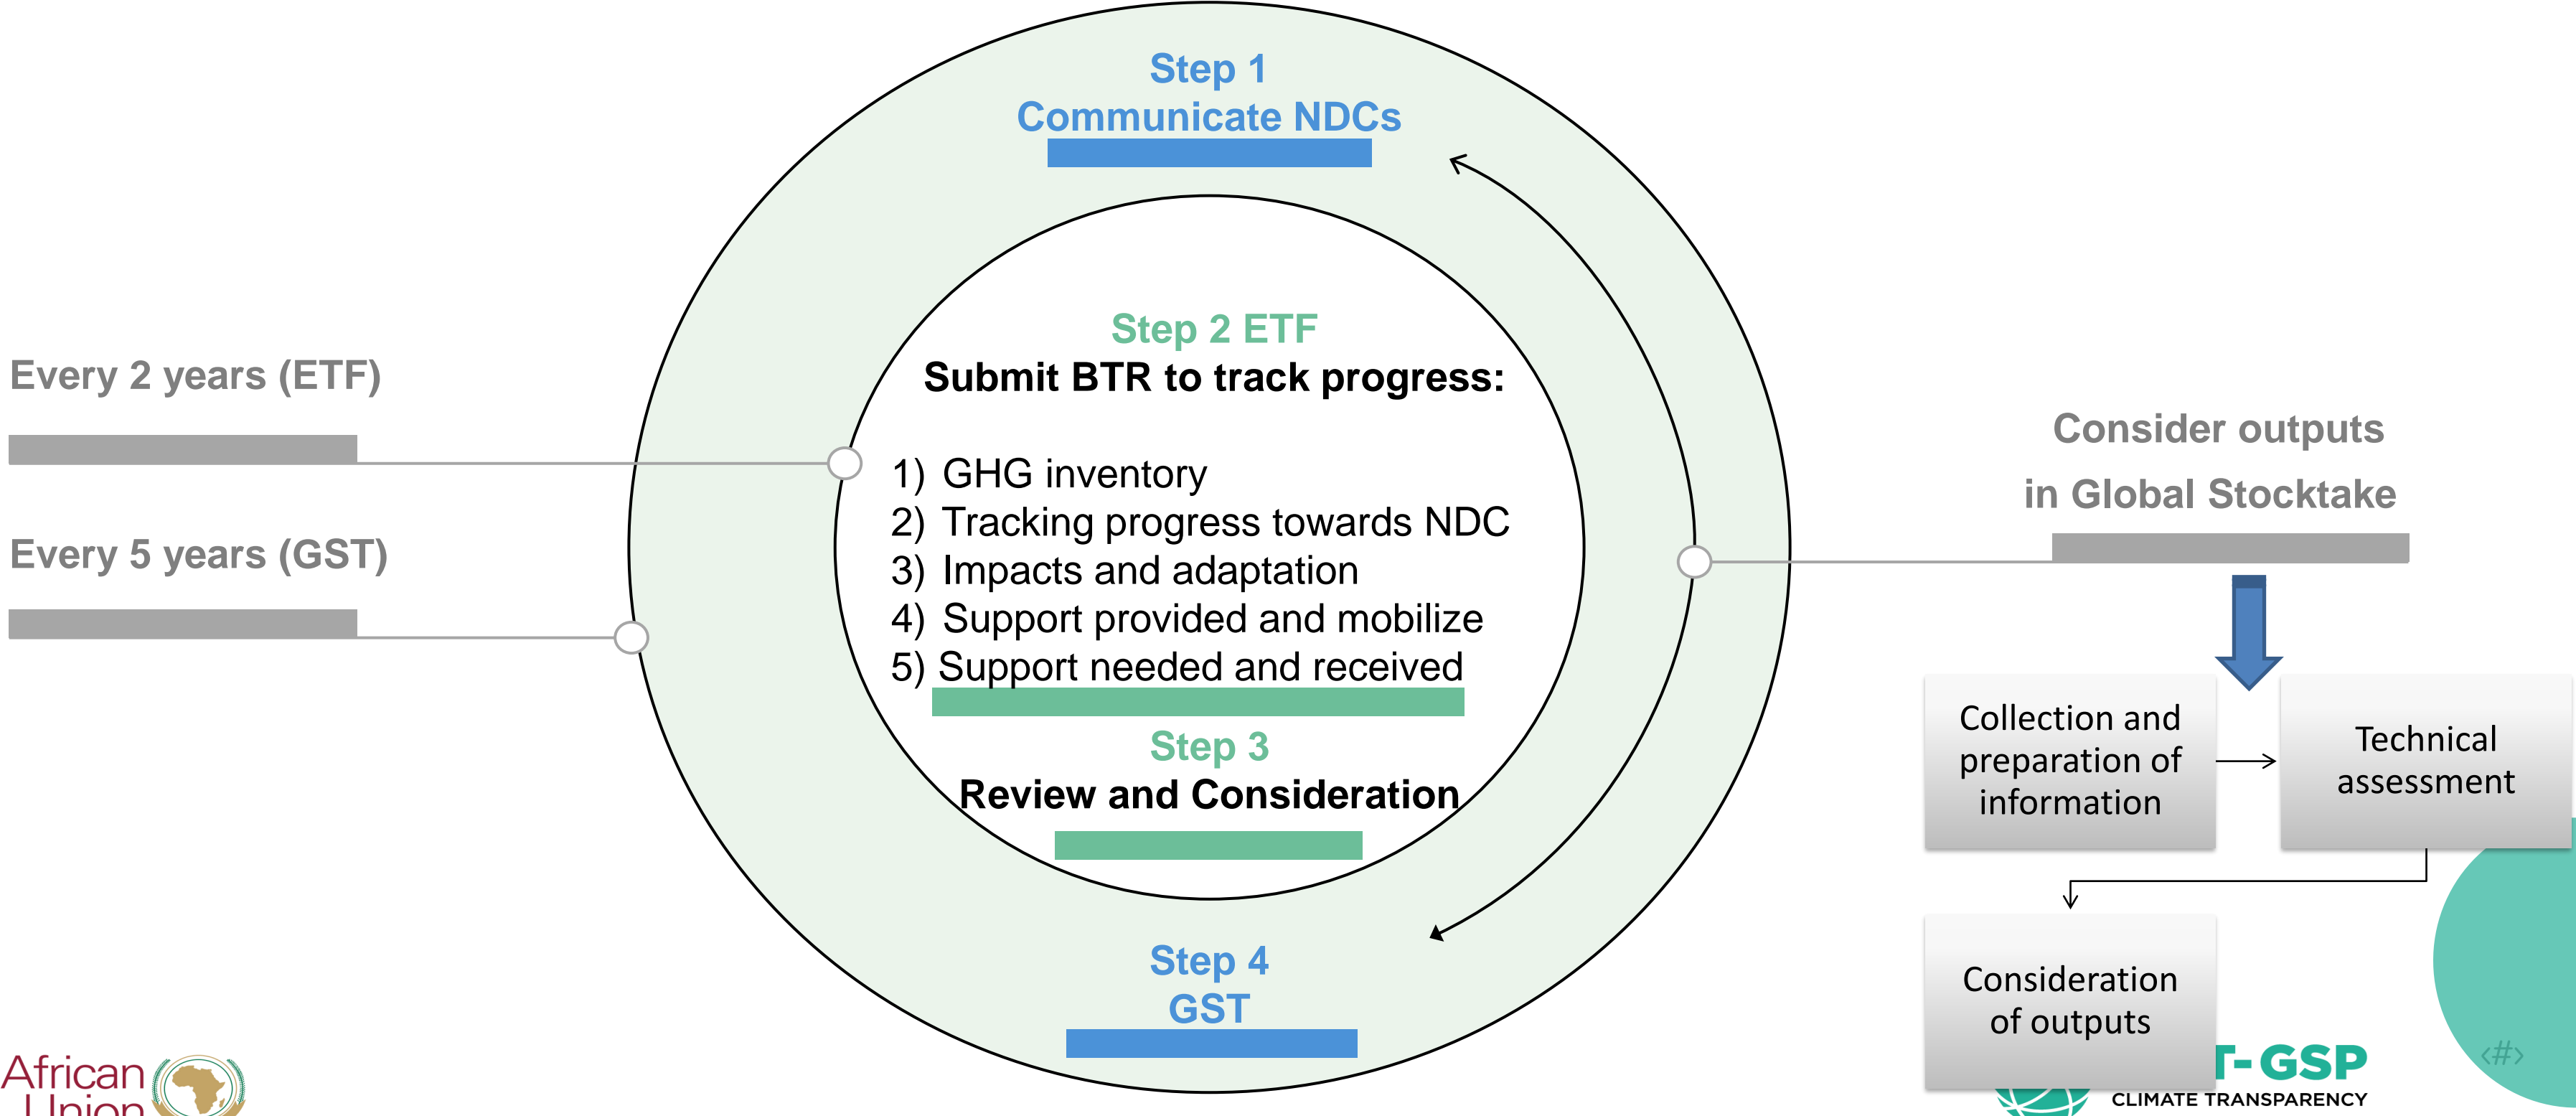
Step 1
Communicate NDCs

Every 2 years (ETF)

Every 5 years (GST)

Step 2 ETF
Submit BTR to track progress:

1) GHG inventory
2) Tracking progress towards NDC
3) Impacts and adaptation
4) Support provided and mobilize
5) Support needed and received

Step 3
Review and Consideration

Step 4
GST

Consider outputs in Global Stocktake

Collection and preparation of information

Technical assessment

Consideration of outputs

African Union

T-GSP
CLIMATE TRANSPARENCY

‹#›